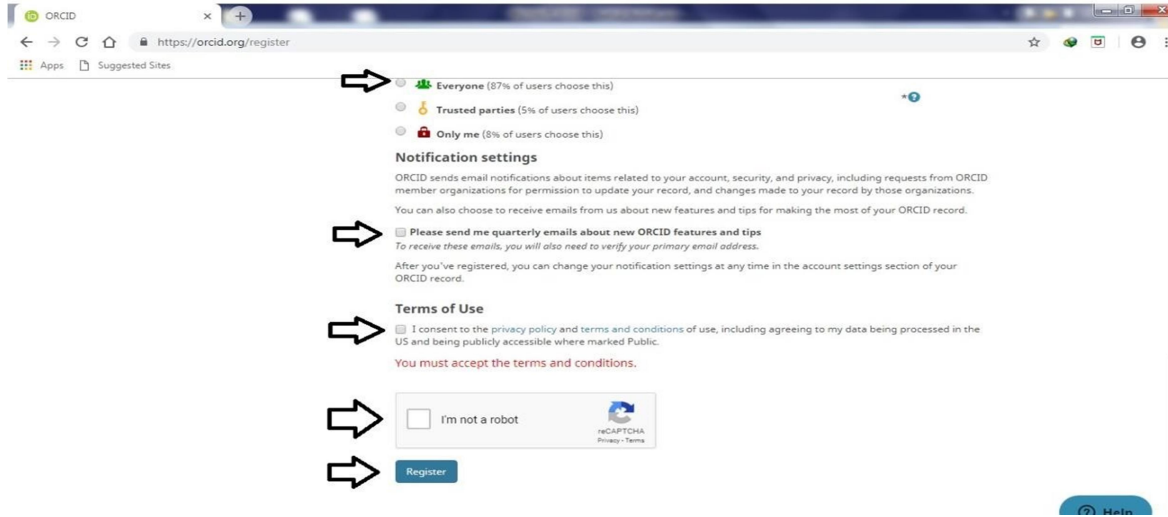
ORCID
https://orcid.org/register
Apps Suggested Sites

Everyone (87% of users choose this)
*
Trusted parties (5% of users choose this)
Only me (8% of users choose this)

Notification settings

ORCID sends email notifications about items related to your account, security, and privacy, including requests from ORCID member organizations for permission to update your record, and changes made to your record by those organizations.

You can also choose to receive emails from us about new features and tips for making the most of your ORCID record.

Please send me quarterly emails about new ORCID features and tips
To receive these emails, you will also need to verify your primary email address.

After you've registered, you can change your notification settings at any time in the account settings section of your ORCID record.

Terms of Use

I consent to the privacy policy and terms and conditions of use, including agreeing to my data being processed in the US and being publicly accessible where marked Public.

You must accept the terms and conditions.

I'm not a robot
reCAPTCHA
Privacy - Terms

Register

Help